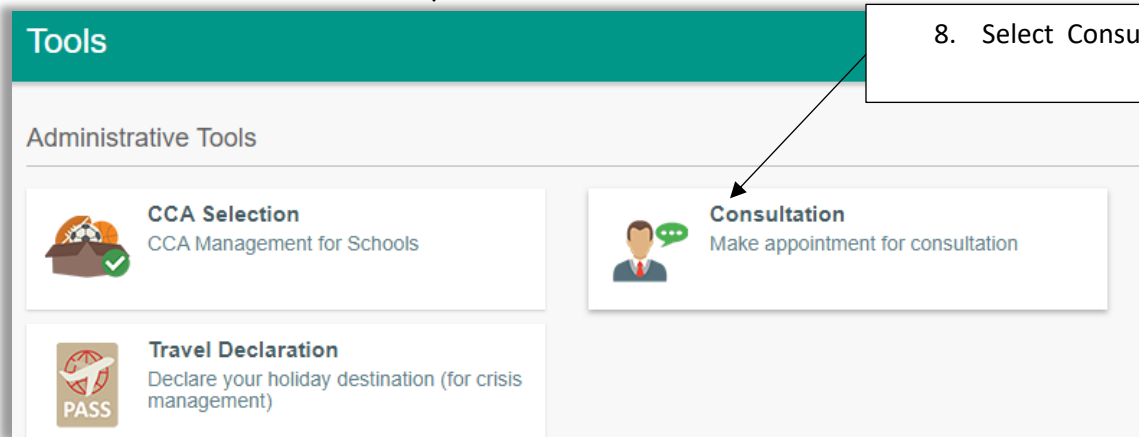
Tools

8. Select Consu

Administrative Tools

CCA Selection
CCA Management for Schools

Consultation
Make appointment for consultation

Travel Declaration
Declare your holiday destination (for crisis management)

PASS